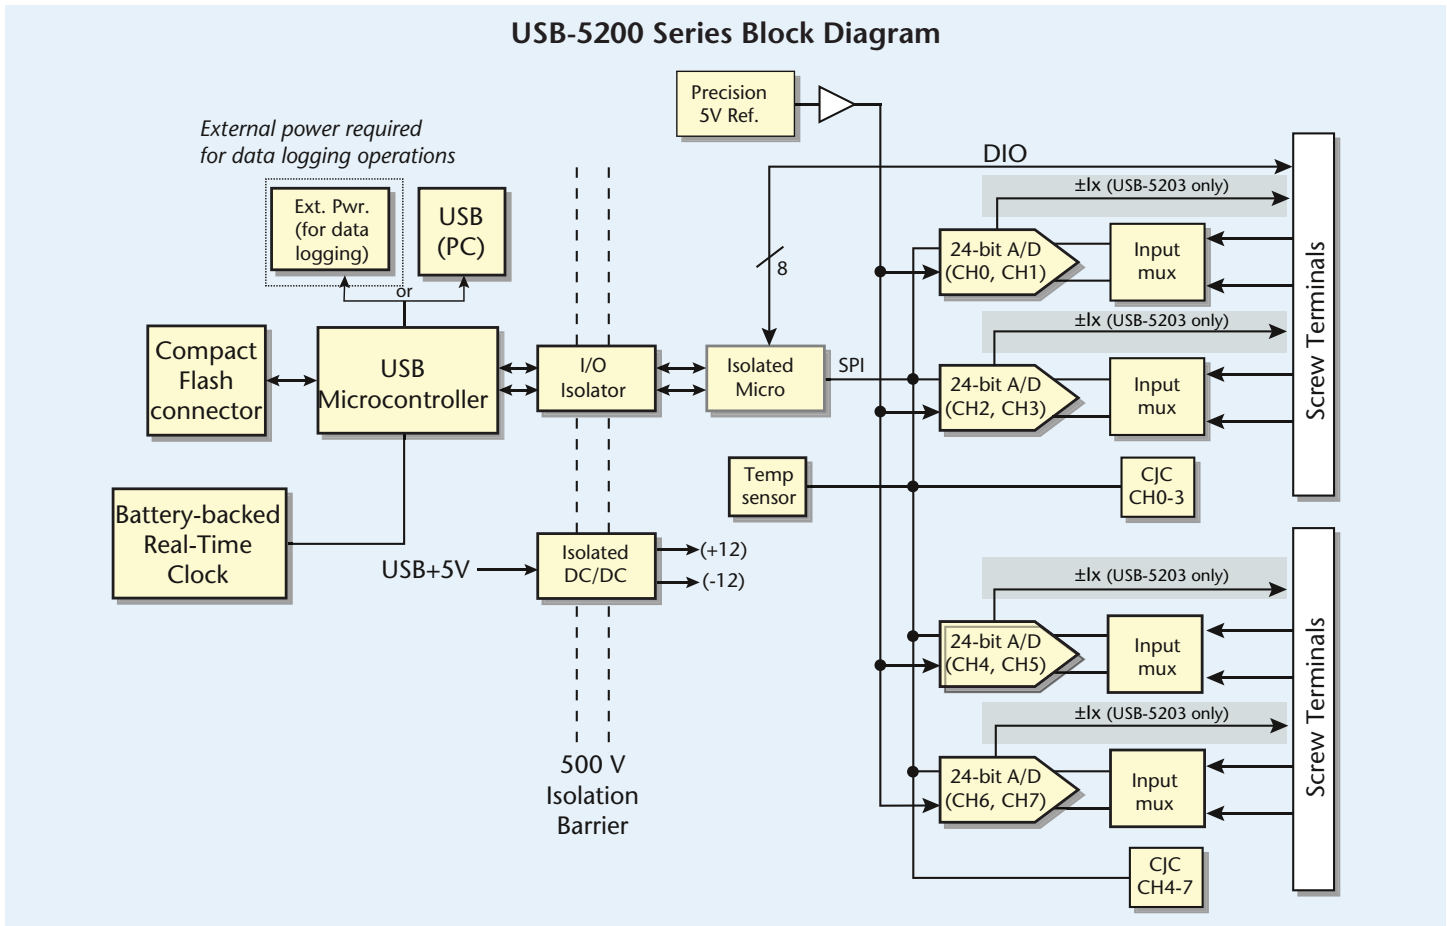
USB-5200 Series Block Diagram

Precision 5V Ref.

External power required for data logging operations

DIO

Ext. Pwr. (for data logging)

USB (PC)

or

±Ix (USB-5203 only)

8

24-bit A/D (CH0, CH1)

Input mux

Compact Flash connector

USB Microcontroller

I/O Isolator

Isolated Micro

SPI

±Ix (USB-5203 only)

24-bit A/D (CH2, CH3)

Input mux

Screw Terminals

Temp sensor

CJC CH0-3

Battery-backed Real-Time Clock

USB+5V

Isolated DC/DC

(+12)

(-12)

±Ix (USB-5203 only)

24-bit A/D (CH4, CH5)

Input mux

±Ix (USB-5203 only)

24-bit A/D (CH6, CH7)

Input mux

Screw Terminals

500 V Isolation Barrier

CJC CH4-7